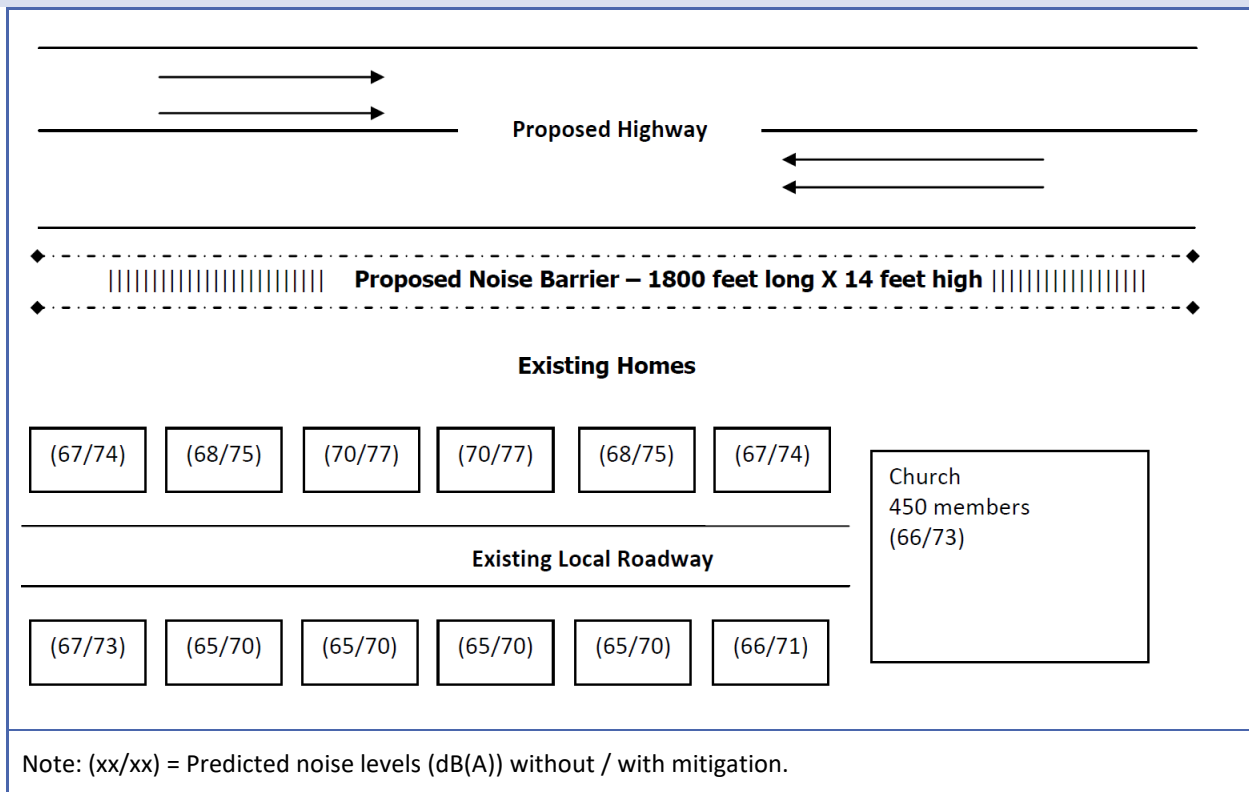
Proposed Highway

Proposed Noise Barrier – 1800 feet long X 14 feet high

Existing Homes

(67/74) (68/75) (70/77) (70/77) (68/75) (67/74)

Church
450 members
(66/73)

Existing Local Roadway

(67/73) (65/70) (65/70) (65/70) (65/70) (66/71)

Note: (xx/xx) = Predicted noise levels (dB(A)) without / with mitigation.